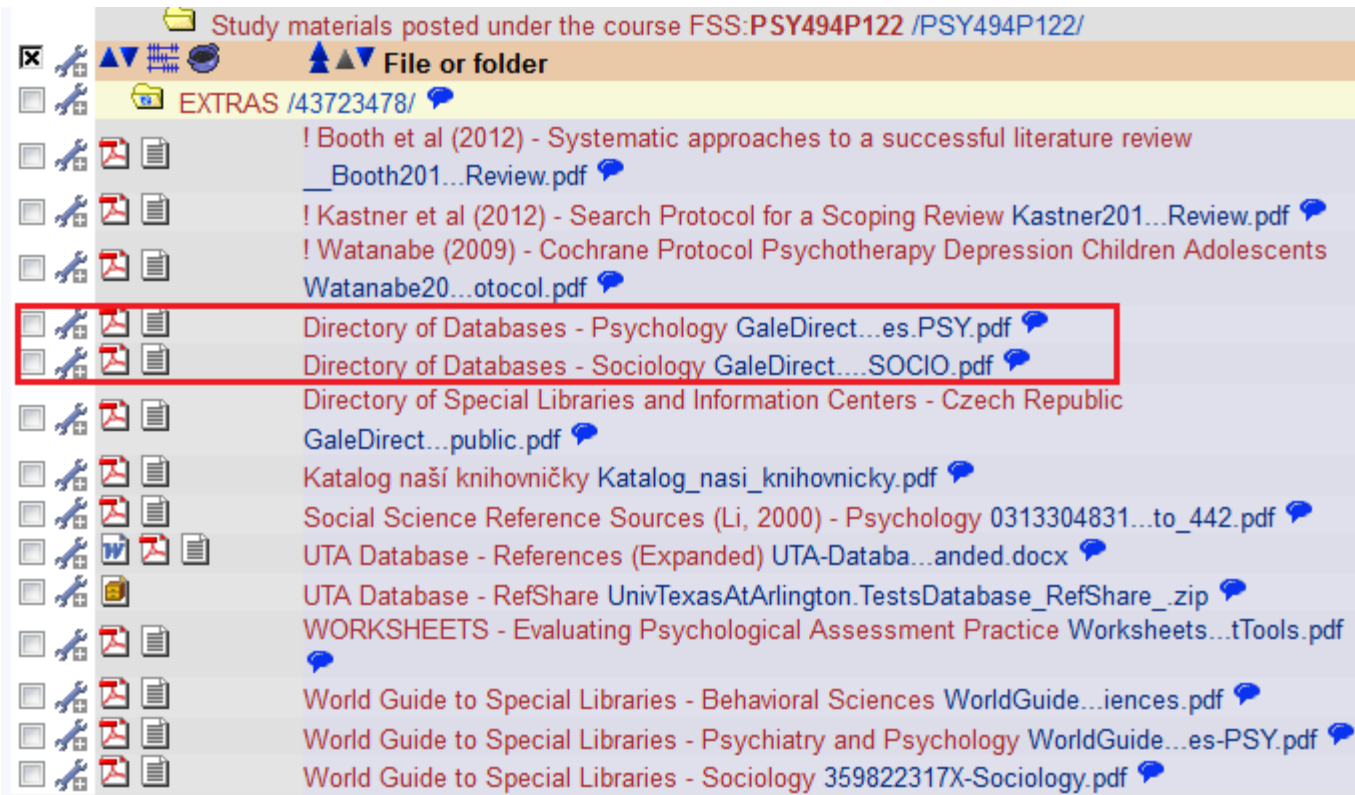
Study materials posted under the course FSS:PSY494P122 /PSY494P122/

File or folder

EXTRAS /43723478/

! Booth et al (2012) - Systematic approaches to a successful literature review __Booth201...Review.pdf

! Kastner et al (2012) - Search Protocol for a Scoping Review Kastner201...Review.pdf

! Watanabe (2009) - Cochrane Protocol Psychotherapy Depression Children Adolescents Watanabe20...otocol.pdf

Directory of Databases - Psychology GaleDirect...es.PSY.pdf

Directory of Databases - Sociology GaleDirect....SOCIO.pdf

Directory of Special Libraries and Information Centers - Czech Republic GaleDirect...public.pdf

Katalog naší knihovničky Katalog_nasi_knihovnicky.pdf

Social Science Reference Sources (Li, 2000) - Psychology 0313304831...to_442.pdf

UTA Database - References (Expanded) UTA-Databa...anded.docx

UTA Database - RefShare UnivTexasAtArlington.TestsDatabase_RefShare_.zip

WORKSHEETS - Evaluating Psychological Assessment Practice Worksheets...tTools.pdf

World Guide to Special Libraries - Behavioral Sciences WorldGuide...iences.pdf

World Guide to Special Libraries - Psychiatry and Psychology WorldGuide...es-PSY.pdf

World Guide to Special Libraries - Sociology 359822317X-Sociology.pdf